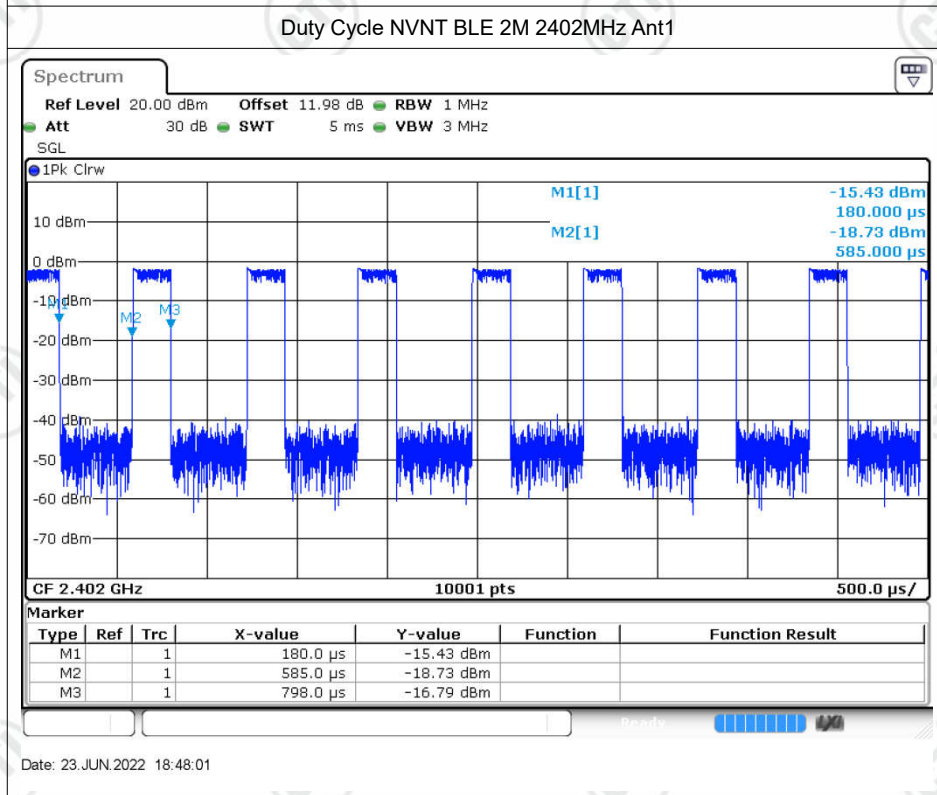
Duty Cycle NVNT BLE 2M 2402MHz Ant1

Spectrum

Ref Level 20.00 dBm Offset 11.98 dB RBW 1 MHz
Att 30 dB SWT 5 ms VBW 3 MHz
SGL

1Pk Clrw

M1[1] -15.43 dBm
180.000 µs
M2[1] -18.73 dBm
585.000 µs

10 dBm
0 dBm
-10 dBm
-20 dBm
-30 dBm
-40 dBm
-50 dBm
-60 dBm
-70 dBm

M1
M2
M3

CF 2.402 GHz 10001 pts 500.0 µs/

Marker

| Type | Ref | Trc | X-value | Y-value | Function | Function Result |
|---|---|---|---|---|---|---|
| M1 | | 1 | 180.0 µs | -15.43 dBm | | |
| M2 | | 1 | 585.0 µs | -18.73 dBm | | |
| M3 | | 1 | 798.0 µs | -16.79 dBm | | |

Ready

Date: 23.JUN.2022 18:48:01